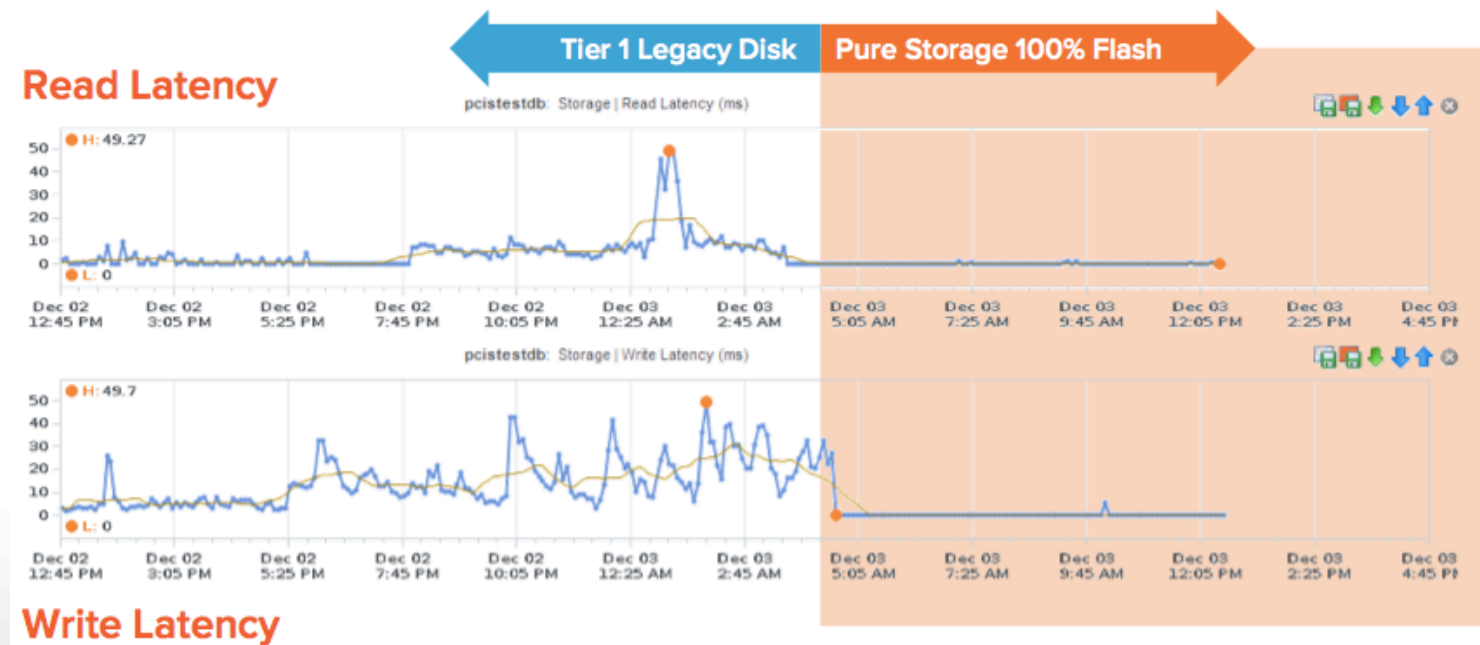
Tier 1 Legacy Disk

Pure Storage 100% Flash

Read Latency

pcistestdb: Storage | Read Latency (ms)

H: 49.27

L: 0

50
40
30
20
10
0

Dec 02 12:45 PM
Dec 02 3:05 PM
Dec 02 5:25 PM
Dec 02 7:45 PM
Dec 02 10:05 PM
Dec 03 12:25 AM
Dec 03 2:45 AM
Dec 03 5:05 AM
Dec 03 7:25 AM
Dec 03 9:45 AM
Dec 03 12:05 PM
Dec 03 2:25 PM
Dec 03 4:45 PM

pcistestdb: Storage | Write Latency (ms)

H: 49.7

L: 0

50
40
30
20
10
0

Dec 02 12:45 PM
Dec 02 3:05 PM
Dec 02 5:25 PM
Dec 02 7:45 PM
Dec 02 10:05 PM
Dec 03 12:25 AM
Dec 03 2:45 AM
Dec 03 5:05 AM
Dec 03 7:25 AM
Dec 03 9:45 AM
Dec 03 12:05 PM
Dec 03 2:25 PM
Dec 03 4:45 PM

Write Latency